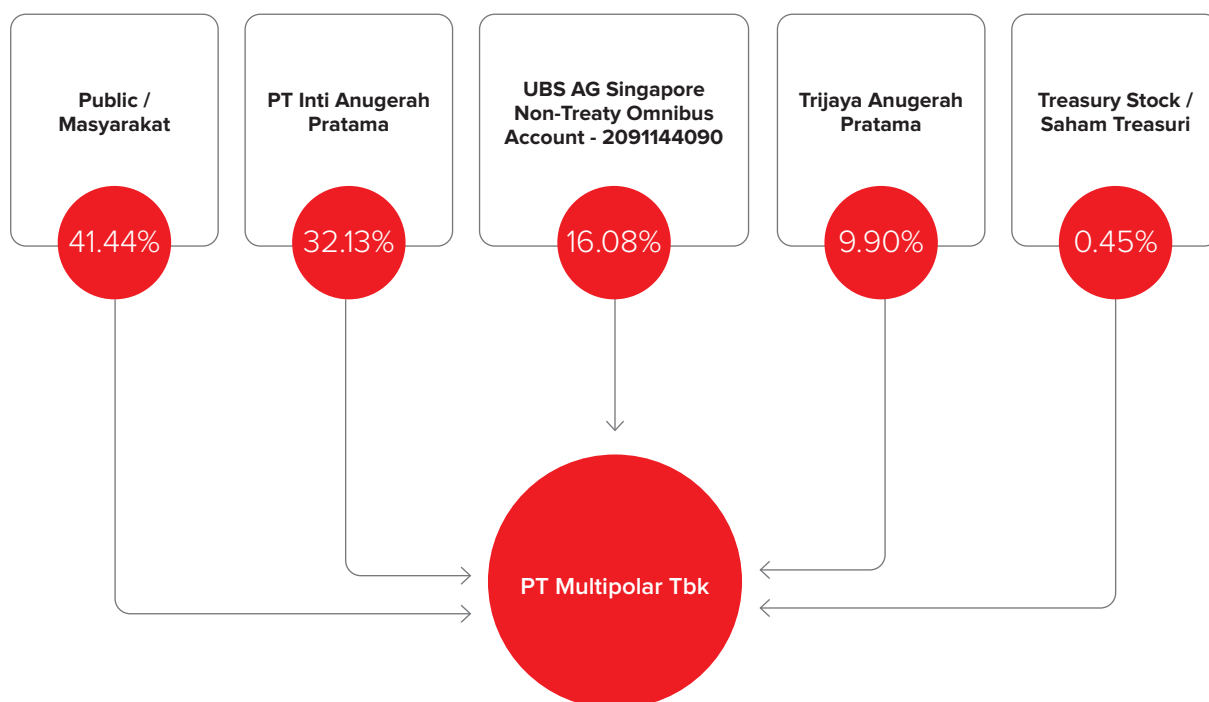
Public / Masyarakat

41.44%

PT Inti Anugerah Pratama

32.13%

UBS AG Singapore Non-Treaty Omnibus Account - 2091144090

16.08%

Trijaya Anugerah Pratama

9.90%

Treasury Stock / Saham Treasuri

0.45%

PT Multipolar Tbk